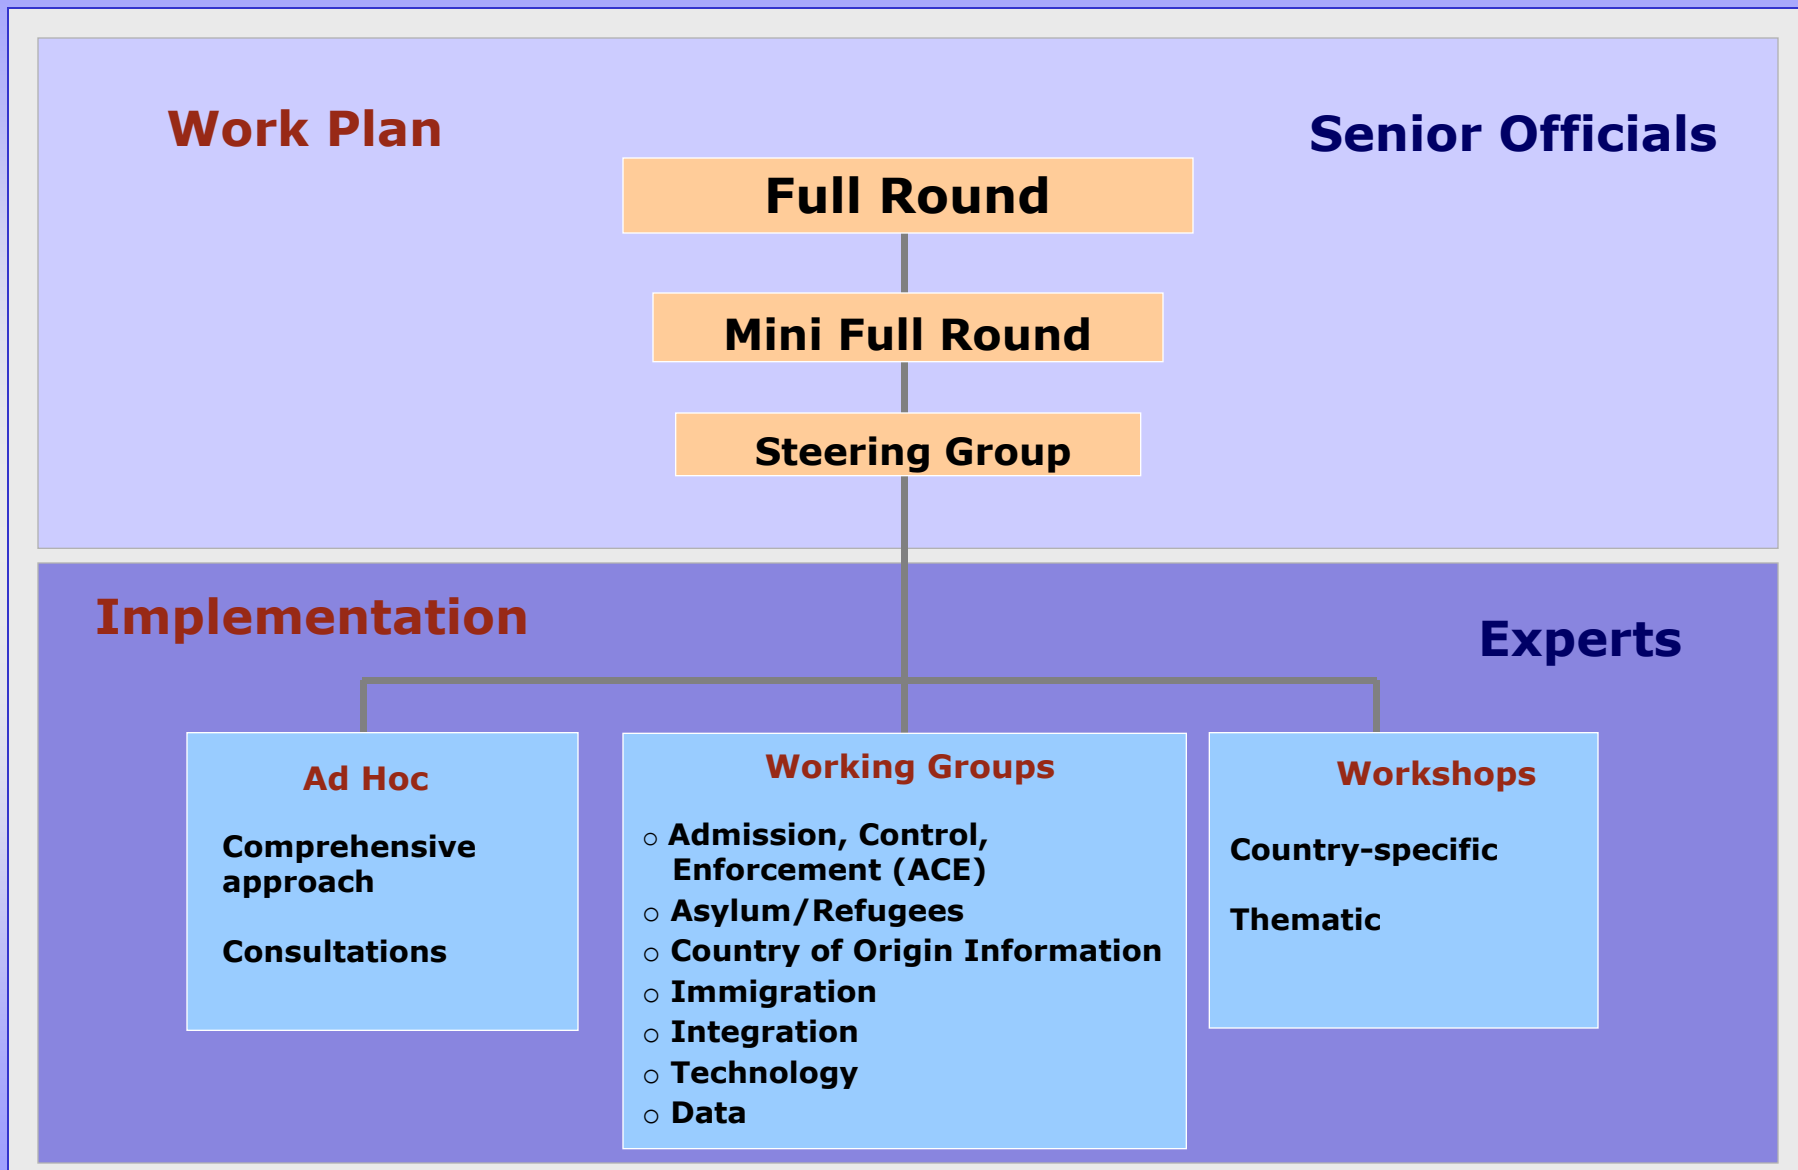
Work Plan

Senior Officials

Full Round

Mini Full Round

Steering Group

Implementation

Experts

Ad Hoc

Comprehensive approach

Consultations

Working Groups

○ Admission, Control, Enforcement (ACE)
○ Asylum/Refugees
○ Country of Origin Information
○ Immigration
○ Integration
○ Technology
○ Data

Workshops

Country-specific

Thematic